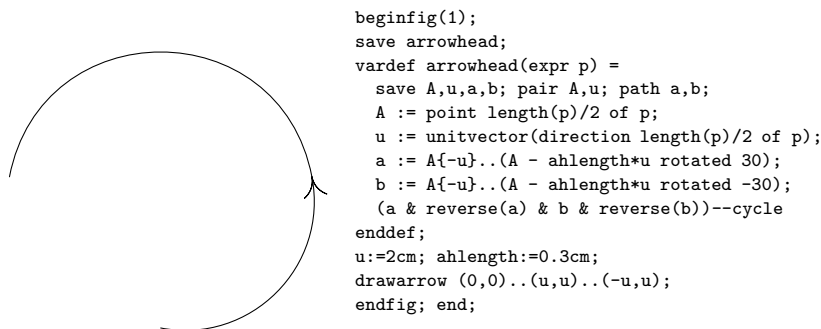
beginfig(1);
save arrowhead;
vardef arrowhead(expr p) =
  save A,u,a,b; pair A,u; path a,b;
  A := point length(p)/2 of p;
  u := unitvector(direction length(p)/2 of p);
  a := A{-u}..(A - ahlength*u rotated 30);
  b := A{-u}..(A - ahlength*u rotated -30);
  (a & reverse(a) & b & reverse(b))--cycle
enddef;
u:=2cm; ahlength:=0.3cm;
drawarrow (0,0)..(u,u)..(-u,u);
endfig; end;